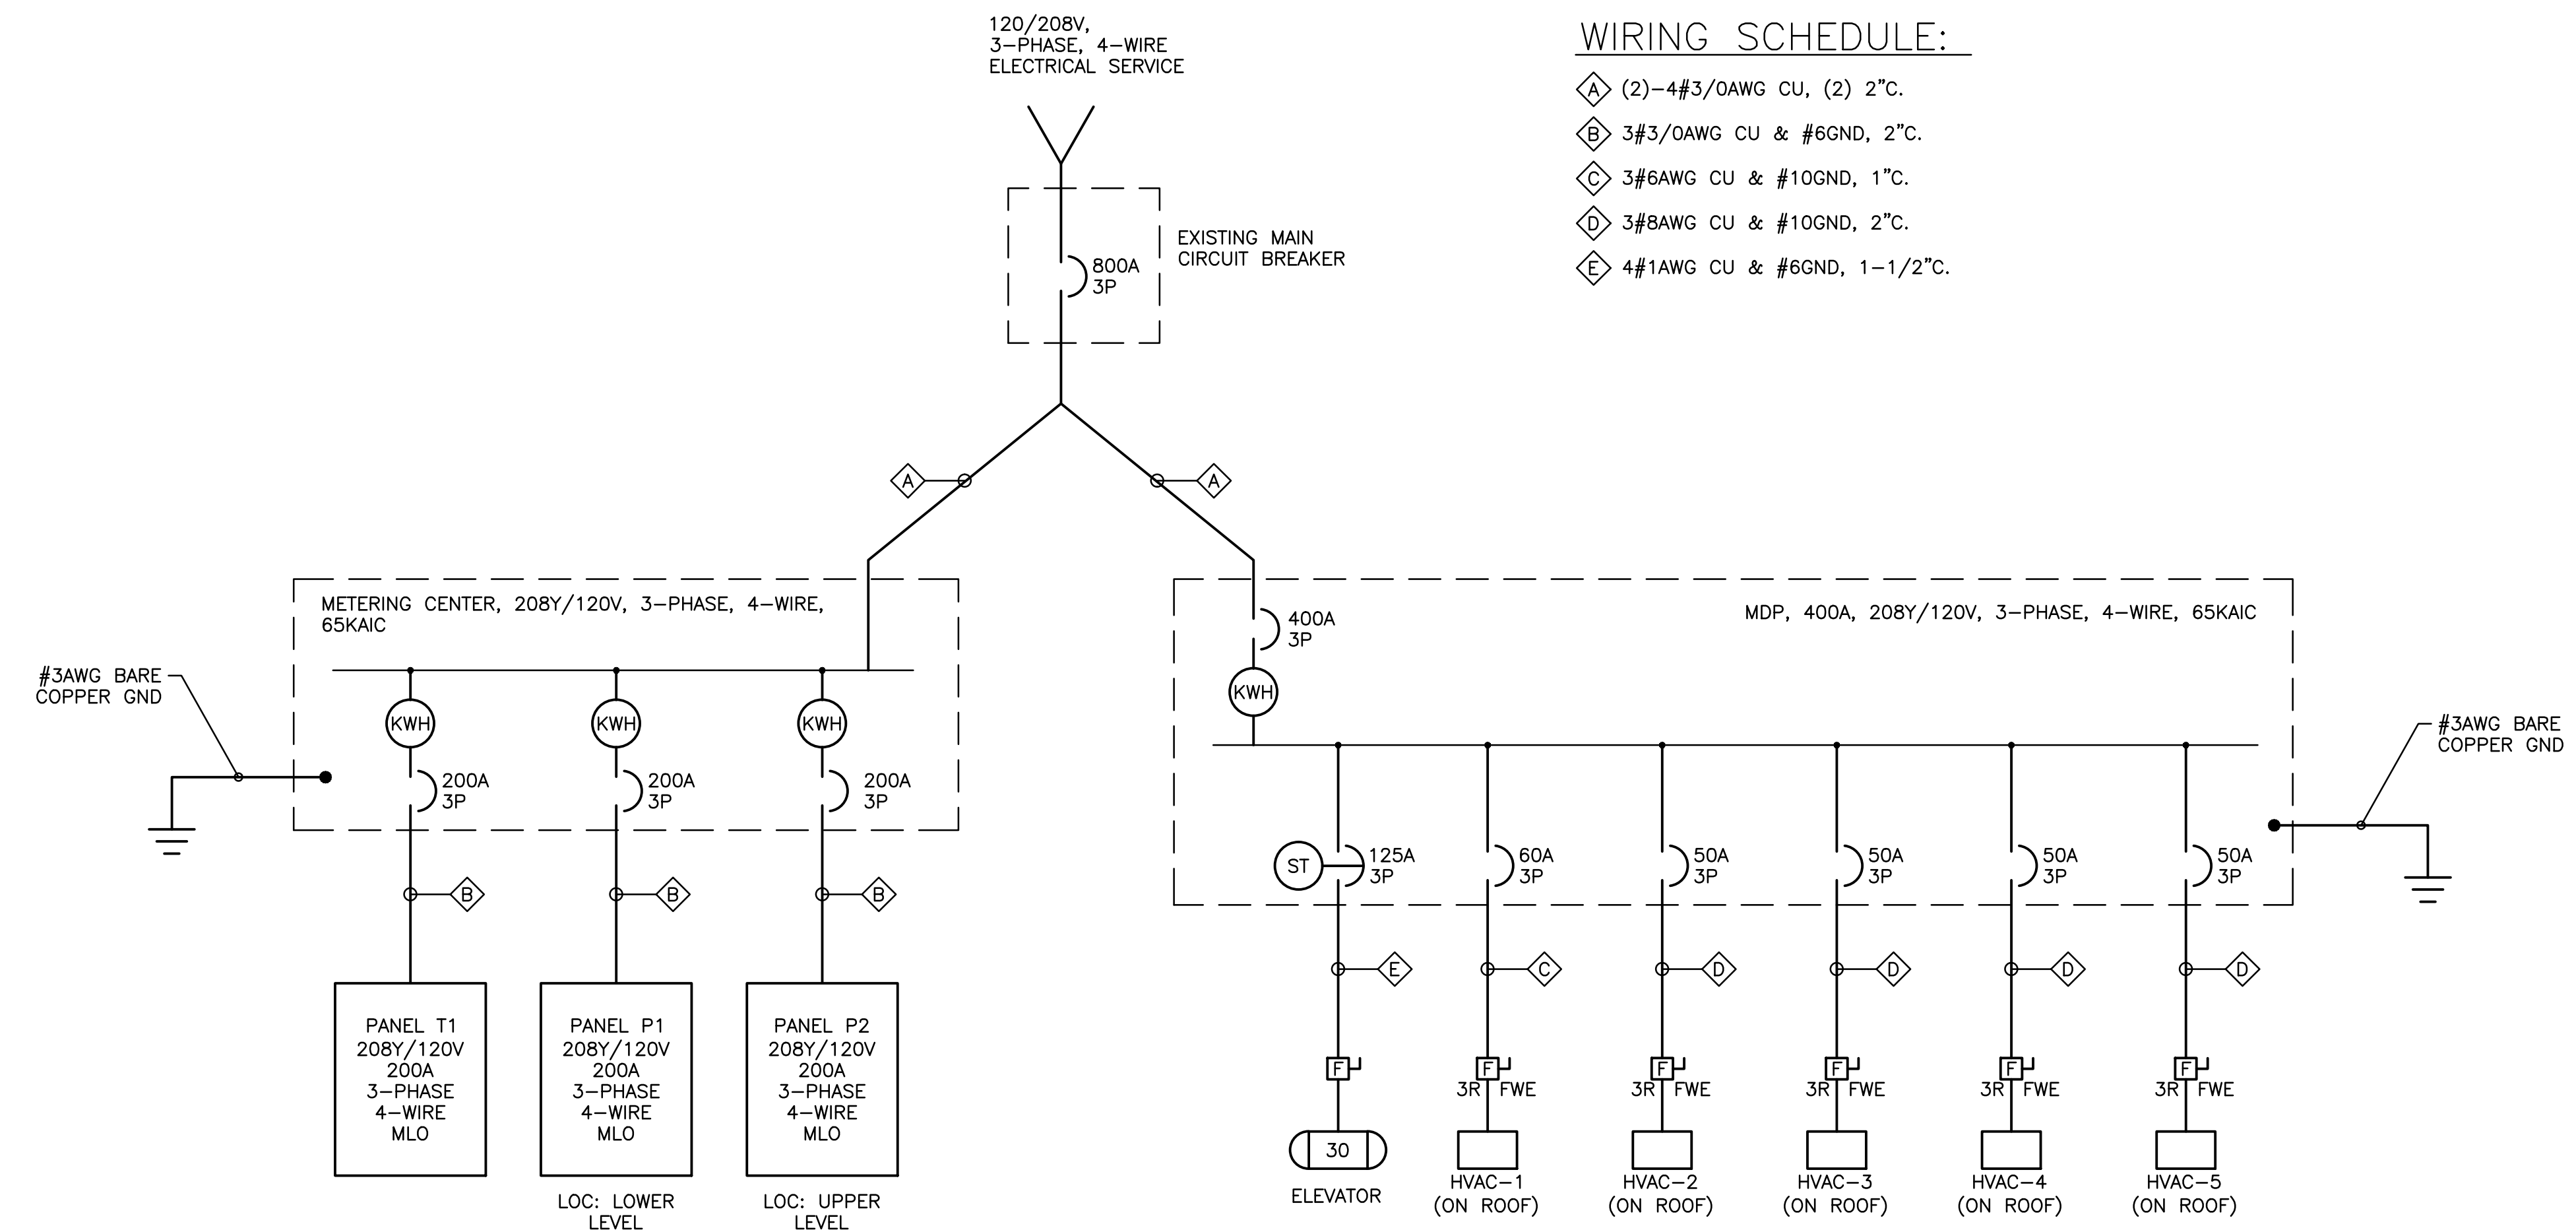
120/208V,
3-PHASE, 4-WIRE
ELECTRICAL SERVICE

WIRING SCHEDULE:

A (2)-4#3/0AWG CU, (2) 2"C.
B 3#3/0AWG CU & #6GND, 2"C.
C 3#6AWG CU & #10GND, 1"C.
D 3#8AWG CU & #10GND, 2"C.
E 4#1AWG CU & #6GND, 1-1/2"C.

800A
3P

EXISTING MAIN
CIRCUIT BREAKER

A

A

METERING CENTER, 208Y/120V, 3-PHASE, 4-WIRE,
65KAIC

400A
3P

MDP, 400A, 208Y/120V, 3-PHASE, 4-WIRE, 65KAIC

#3AWG BARE
COPPER GND

KWH

KWH

KWH

KWH

#3AWG BARE
COPPER GND

200A
3P

200A
3P

200A
3P

ST

125A
3P

60A
3P

50A
3P

50A
3P

50A
3P

50A
3P

B

B

B

E

C

D

D

D

D

PANEL T1
208Y/120V
200A
3-PHASE
4-WIRE
MLO

PANEL P1
208Y/120V
200A
3-PHASE
4-WIRE
MLO

LOC: LOWER
LEVEL

PANEL P2
208Y/120V
200A
3-PHASE
4-WIRE
MLO

LOC: UPPER
LEVEL

F

F
3R FWE

F
3R FWE

F
3R FWE

F
3R FWE

F
3R FWE

30

ELEVATOR

HVAC-1
(ON ROOF)

HVAC-2
(ON ROOF)

HVAC-3
(ON ROOF)

HVAC-4
(ON ROOF)

HVAC-5
(ON ROOF)